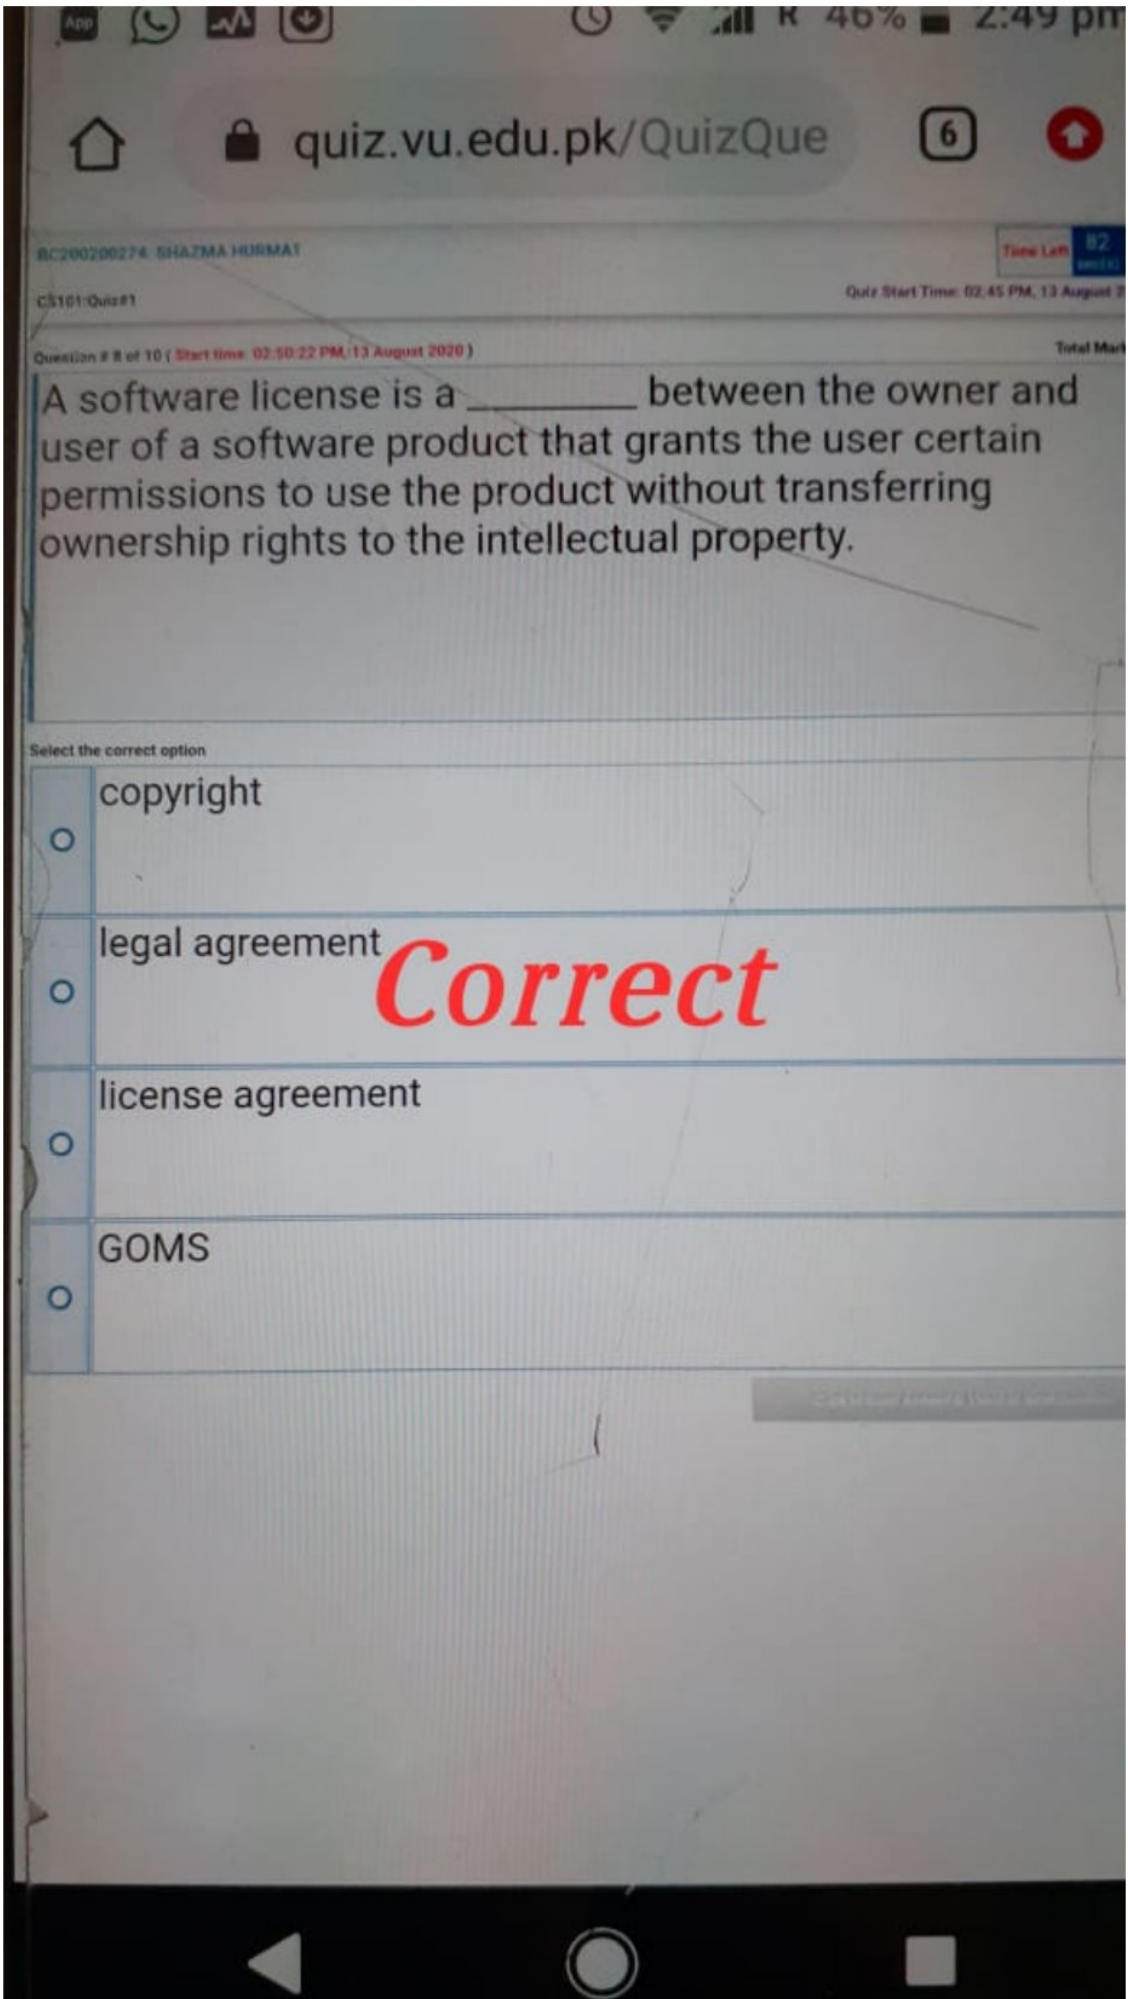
App R 46% 2:49 pm

quiz.vu.edu.pk/QuizQue 6

BC200200274 SHAZMA HURMAT Time Left 82 sec(s)

CS101 Quiz#1 Quiz Start Time: 02:45 PM, 13 August 2

Question # 8 of 10 ( Start time: 02:50:22 PM, 13 August 2020 ) Total Mark

A software license is a ________ between the owner and user of a software product that grants the user certain permissions to use the product without transferring ownership rights to the intellectual property.

Select the correct option

copyright

legal agreement Correct

license agreement

GOMS

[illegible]